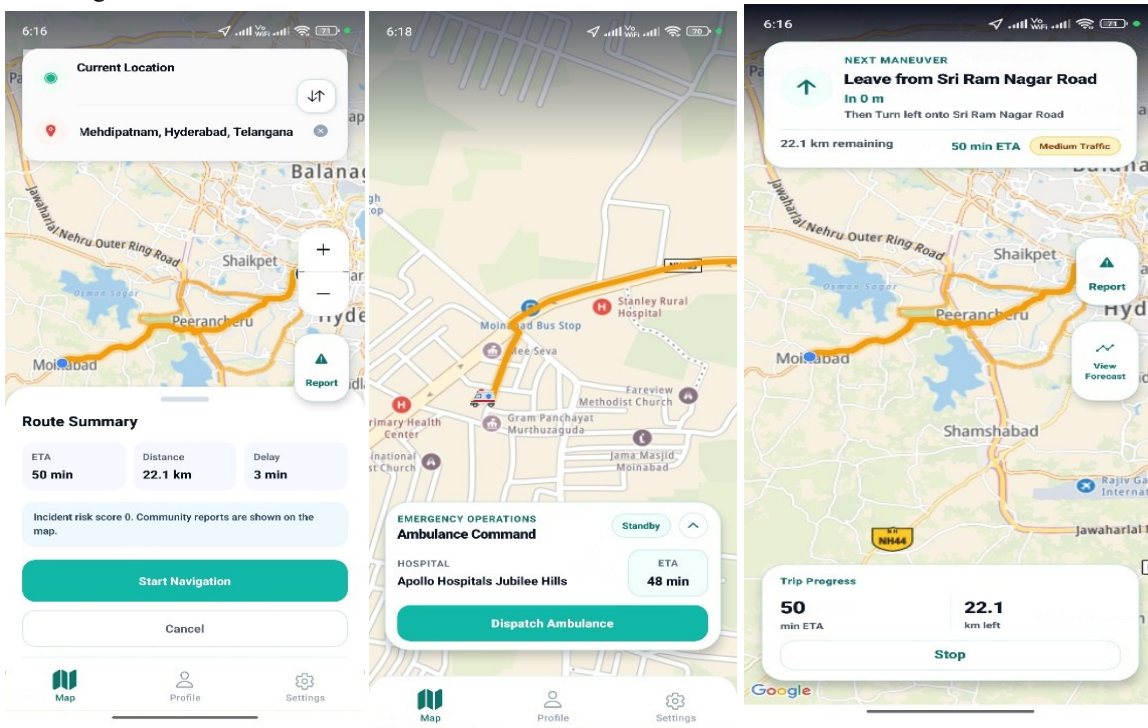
6:16

Current Location

Mehdipatnam, Hyderabad, Telangana

Balanag

Jawaharlal Nehru Outer Ring Road

Shaikpet

Osman Sagar

Peerancheru

Hyde

Moinabad

+

−

Report

Route Summary

| ETA | Distance | Delay |
|---|---|---|
| 50 min | 22.1 km | 3 min |

Incident risk score 0. Community reports are shown on the map.

Start Navigation

Cancel

Map Profile Settings

6:18

Stanley Rural Hospital

Moinabad Bus Stop

Mee Seva

Fareview Methodist Church

rimary Health Center

Gram Panchayat Murthuzaguda

Jama Masjid Moinabad

ational t Church

EMERGENCY OPERATIONS

Ambulance Command

Standby

HOSPITAL

Apollo Hospitals Jubilee Hills

ETA

48 min

Dispatch Ambulance

Map Profile Settings

6:16

NEXT MANEUVER

Leave from Sri Ram Nagar Road

In 0 m

Then Turn left onto Sri Ram Nagar Road

22.1 km remaining

50 min ETA

Medium Traffic

Balana

Jawaharlal Nehru Outer Ring Road

Shaikpet

Osman Sagar

Report

Peerancheru

Hyd

Moinabad

View Forecast

Shamshabad

Rajiv Ga Internat

NH44

Jawaharlal N

Trip Progress

50
min ETA

22.1
km left

Stop

Google